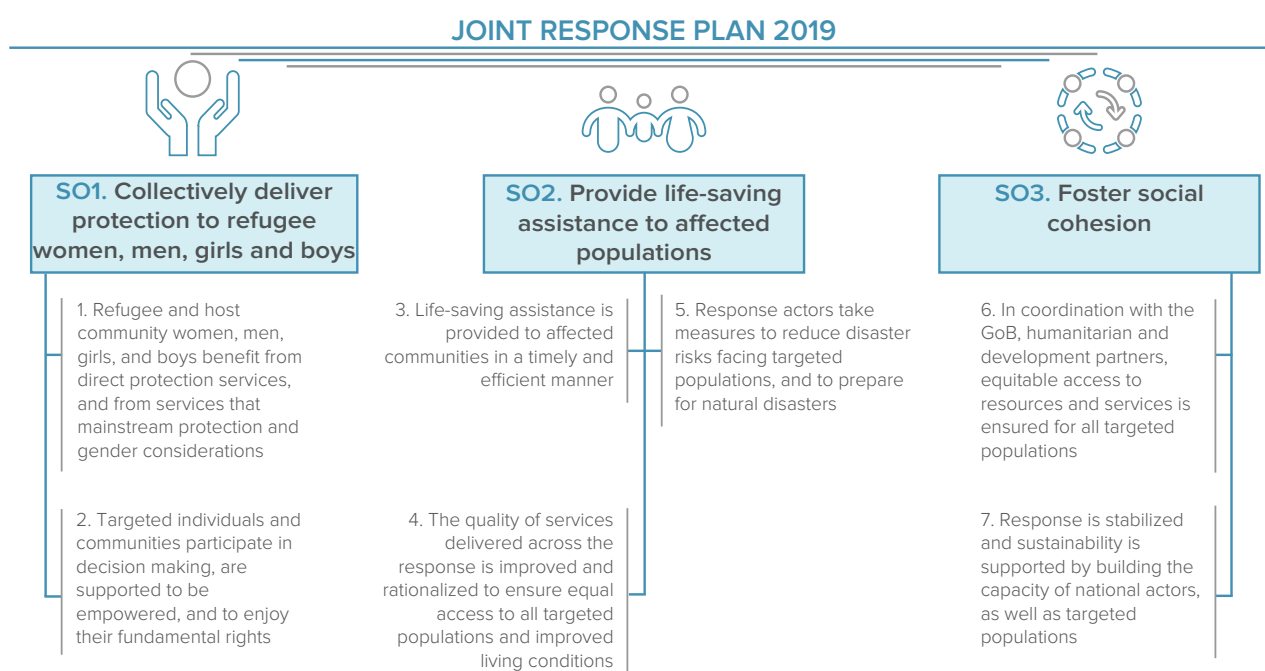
JOINT RESPONSE PLAN 2019

SO1. Collectively deliver protection to refugee women, men, girls and boys

1. Refugee and host community women, men, girls, and boys benefit from direct protection services, and from services that mainstream protection and gender considerations

2. Targeted individuals and communities participate in decision making, are supported to be empowered, and to enjoy their fundamental rights

SO2. Provide life-saving assistance to affected populations

3. Life-saving assistance is provided to affected communities in a timely and efficient manner

4. The quality of services delivered across the response is improved and rationalized to ensure equal access to all targeted populations and improved living conditions

5. Response actors take measures to reduce disaster risks facing targeted populations, and to prepare for natural disasters

SO3. Foster social cohesion

6. In coordination with the GoB, humanitarian and development partners, equitable access to resources and services is ensured for all targeted populations

7. Response is stabilized and sustainability is supported by building the capacity of national actors, as well as targeted populations